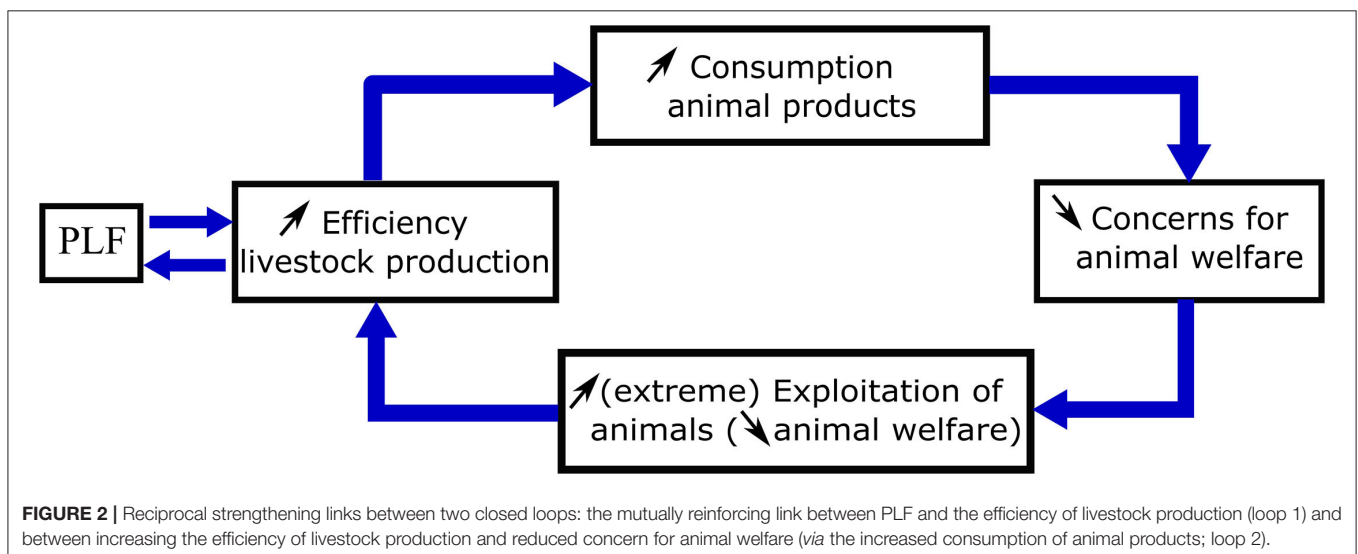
↗ Consumption animal products

PLF

↗ Efficiency livestock production

↘ Concerns for animal welfare

↗(extreme) Exploitation of animals (↘animal welfare)

**FIGURE 2 |** Reciprocal strengthening links between two closed loops: the mutually reinforcing link between PLF and the efficiency of livestock production (loop 1) and between increasing the efficiency of livestock production and reduced concern for animal welfare (*via* the increased consumption of animal products; loop 2).